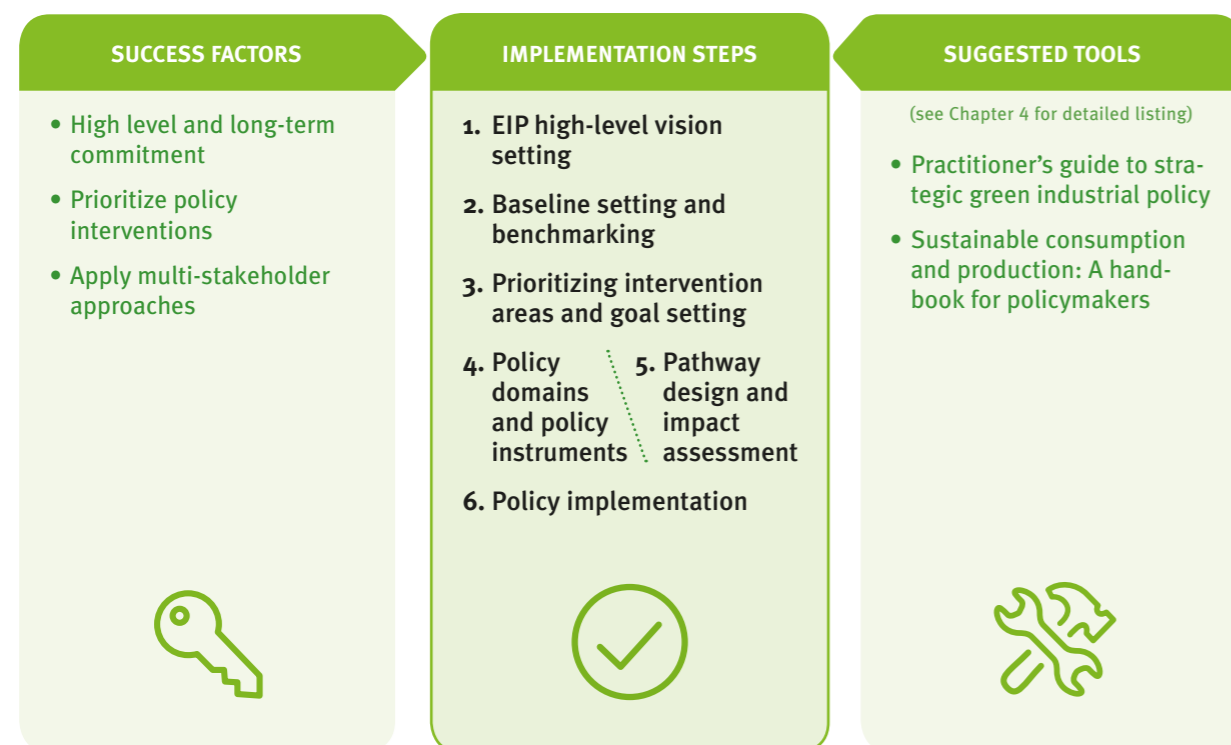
SUCCESS FACTORS

• High level and long-term commitment
• Prioritize policy interventions
• Apply multi-stakeholder approaches

IMPLEMENTATION STEPS

1. EIP high-level vision setting
2. Baseline setting and benchmarking
3. Prioritizing intervention areas and goal setting
4. Policy domains and policy instruments
5. Pathway design and impact assessment
6. Policy implementation

SUGGESTED TOOLS

(see Chapter 4 for detailed listing)

• Practitioner's guide to strategic green industrial policy
• Sustainable consumption and production: A handbook for policymakers